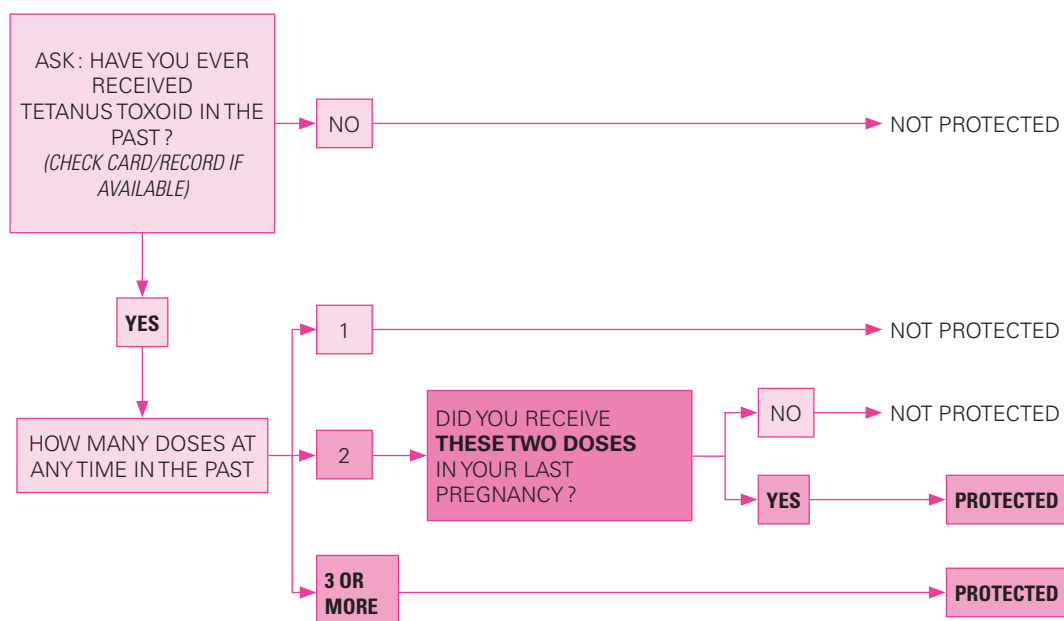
ASK: HAVE YOU EVER RECEIVED TETANUS TOXOID IN THE PAST?
(CHECK CARD/RECORD IF AVAILABLE)

NO

NOT PROTECTED

YES

HOW MANY DOSES AT ANY TIME IN THE PAST

1

NOT PROTECTED

2

DID YOU RECEIVE **THESE TWO DOSES** IN YOUR LAST PREGNANCY?

NO

NOT PROTECTED

YES

PROTECTED

3 OR MORE

PROTECTED